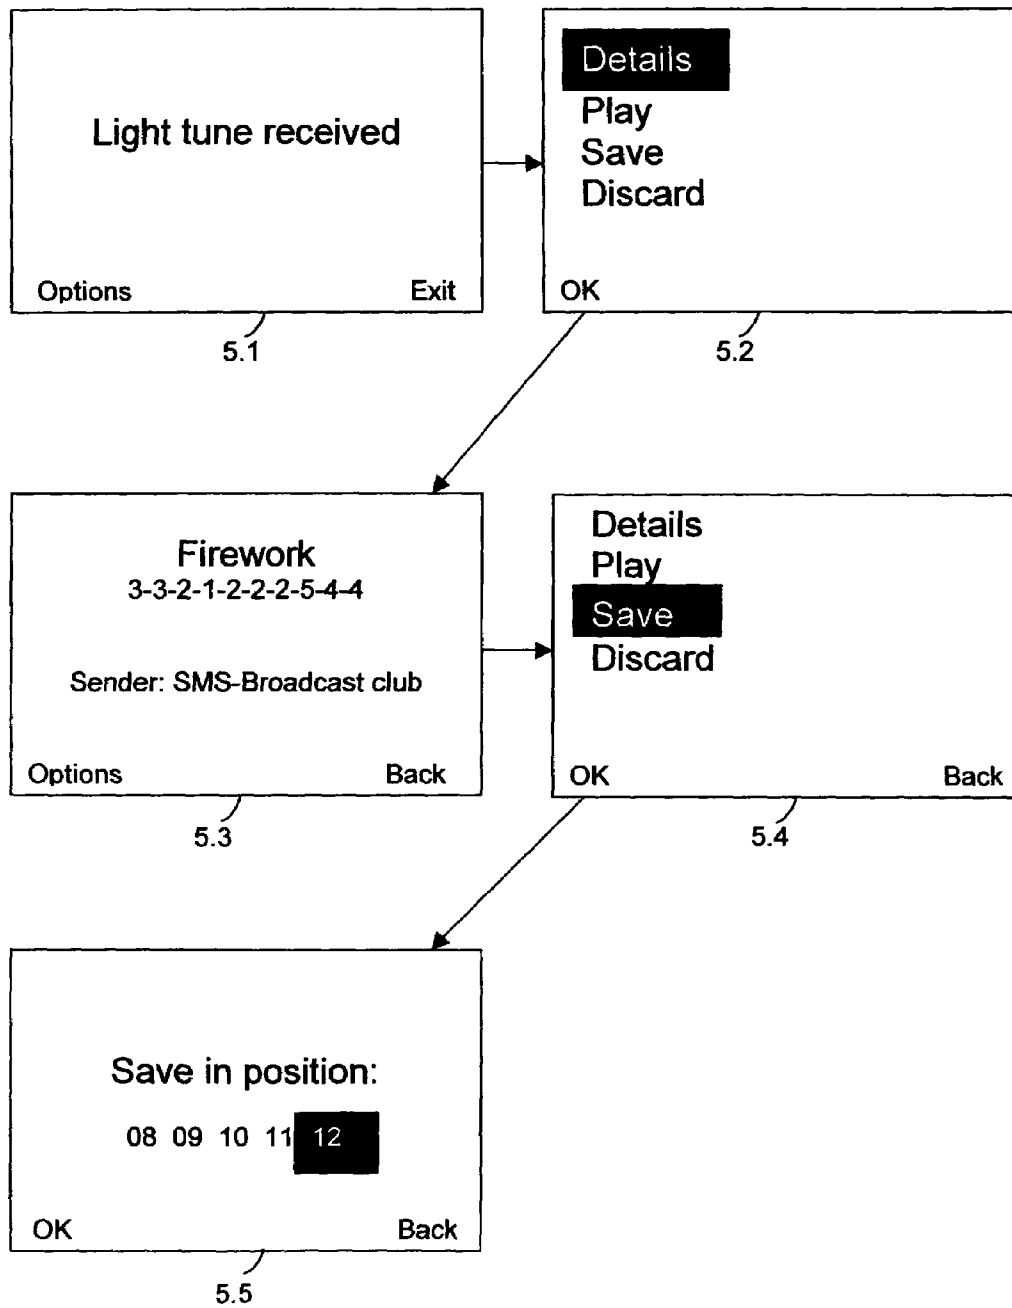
Light tune received

Options Exit

5.1

Details
Play
Save
Discard

OK

5.2

Firework
3-3-2-1-2-2-2-5-4-4

Sender: SMS-Broadcast club

Options Back

5.3

Details
Play
Save
Discard

OK Back

5.4

Save in position:

08 09 10 11 12

OK Back

5.5